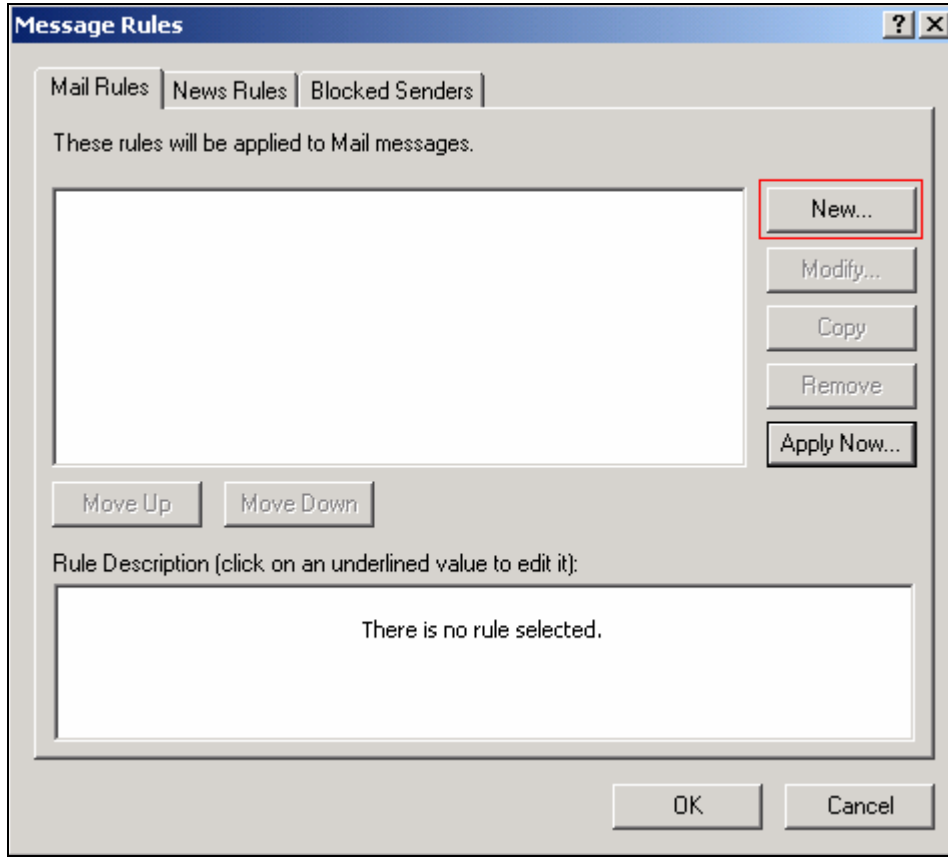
Message Rules

? X

Mail Rules | News Rules | Blocked Senders

These rules will be applied to Mail messages.

New...

Modify...

Copy

Remove

Apply Now...

Move Up

Move Down

Rule Description (click on an underlined value to edit it):

There is no rule selected.

OK

Cancel